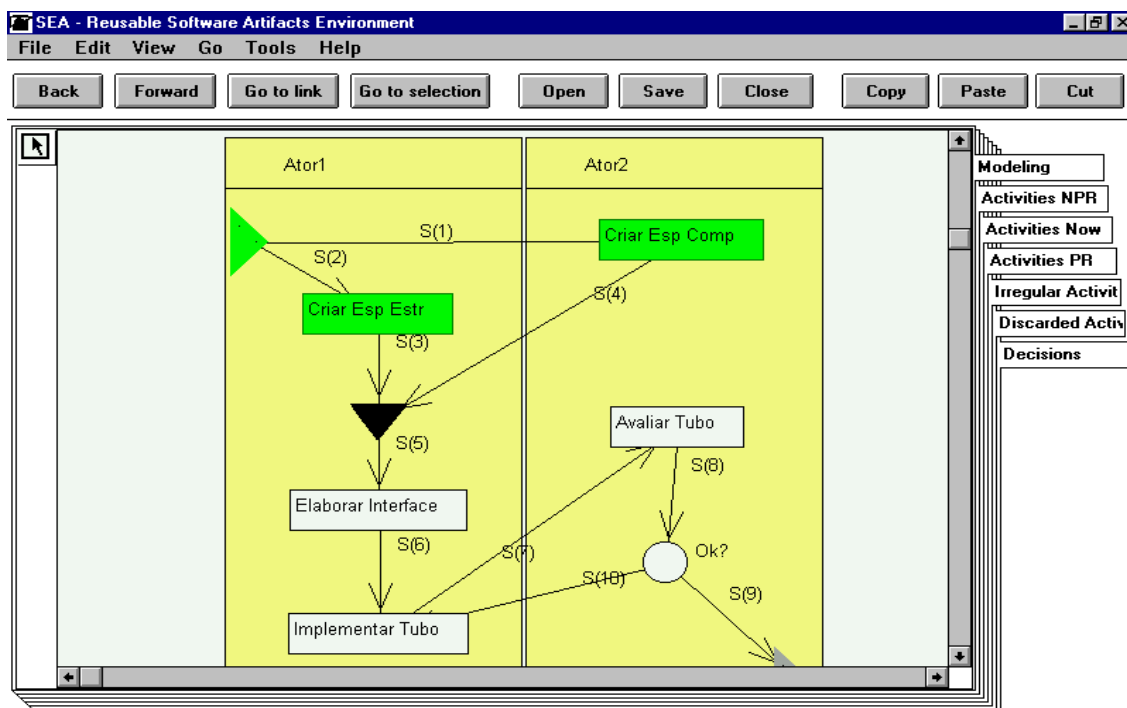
SEA - Reusable Software Artifacts Environment

File Edit View Go Tools Help

Back Forward Go to link Go to selection Open Save Close Copy Paste Cut

Ator1

Ator2

S(1)

Criar Esp Comp

S(2)

Criar Esp Estr

S(4)

S(3)

S(5)

Avaliar Tubo

S(8)

Elaborar Interface

S(6)

S(7)

Ok?

S(10)

S(9)

Implementar Tubo

Modeling

Activities NPR

Activities Now

Activities PR

Irregular Activit

Discarded Activ

Decisions